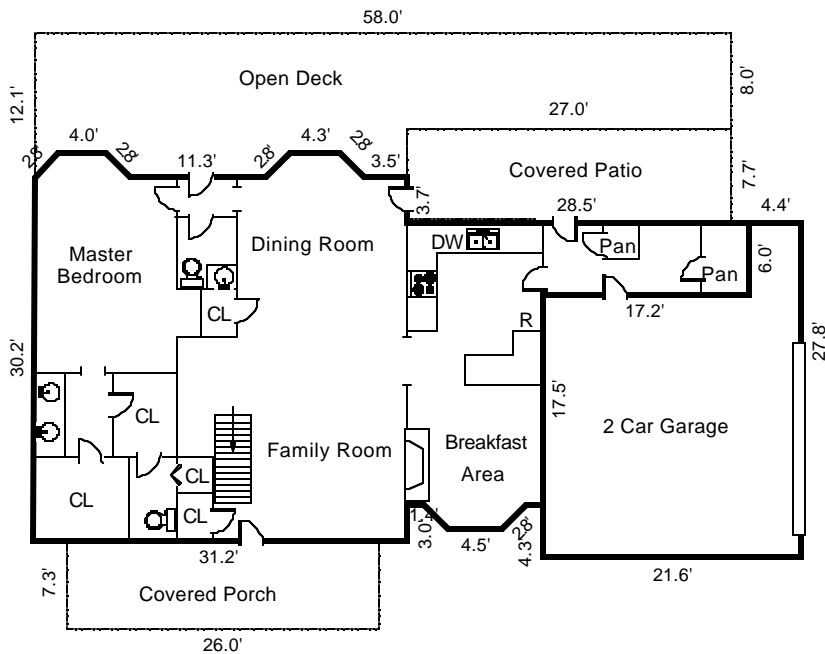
58.0'

Open Deck

12.1'

8.0'

27.0'

4.0'

2.8

2.8

11.3'

2.8'

4.3'

2.8

3.5'

Covered Patio

7.7'

3.7'

28.5'

4.4'

Master Bedroom

Dining Room

DW

Pan

Pan

6.0'

CL

17.2'

R

30.2'

27.8'

CL

17.5'

2 Car Garage

Family Room

Breakfast Area

CL

CL

CL

1.4'

2.8

3.0'

4.5'

4.3'

31.2'

7.3'

Covered Porch

21.6'

26.0'